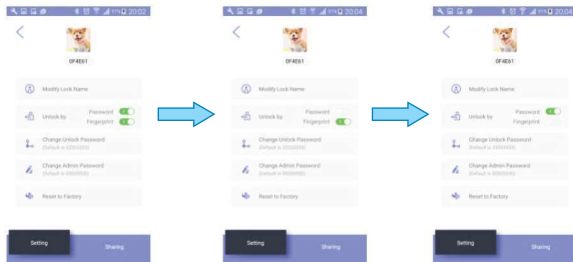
20:02

0F4E61

Modify Lock Name

Unlock by Password Fingerprint

Change Unlock Password (Default is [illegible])

Change Admin Password (Default is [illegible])

Reset to Factory

Setting Sharing

20:04

0F4E61

Modify Lock Name

Unlock by Password Fingerprint

Change Unlock Password (Default is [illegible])

Change Admin Password (Default is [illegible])

Reset to Factory

Setting Sharing

20:04

0F4E61

Modify Lock Name

Unlock by Password Fingerprint

Change Unlock Password (Default is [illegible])

Change Admin Password (Default is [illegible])

Reset to Factory

Setting Sharing